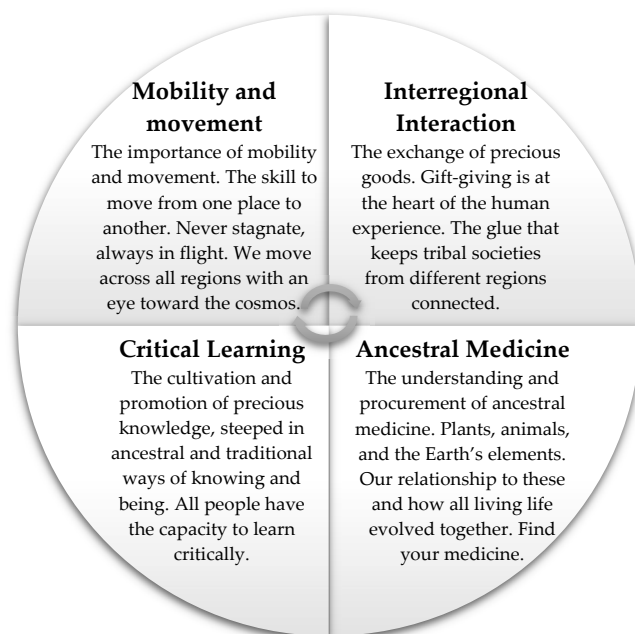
Mobility and movement

The importance of mobility and movement. The skill to move from one place to another. Never stagnate, always in flight. We move across all regions with an eye toward the cosmos.

Interregional Interaction

The exchange of precious goods. Gift-giving is at the heart of the human experience. The glue that keeps tribal societies from different regions connected.

Critical Learning

The cultivation and promotion of precious knowledge, steeped in ancestral and traditional ways of knowing and being. All people have the capacity to learn critically.

Ancestral Medicine

The understanding and procurement of ancestral medicine. Plants, animals, and the Earth's elements. Our relationship to these and how all living life evolved together. Find your medicine.